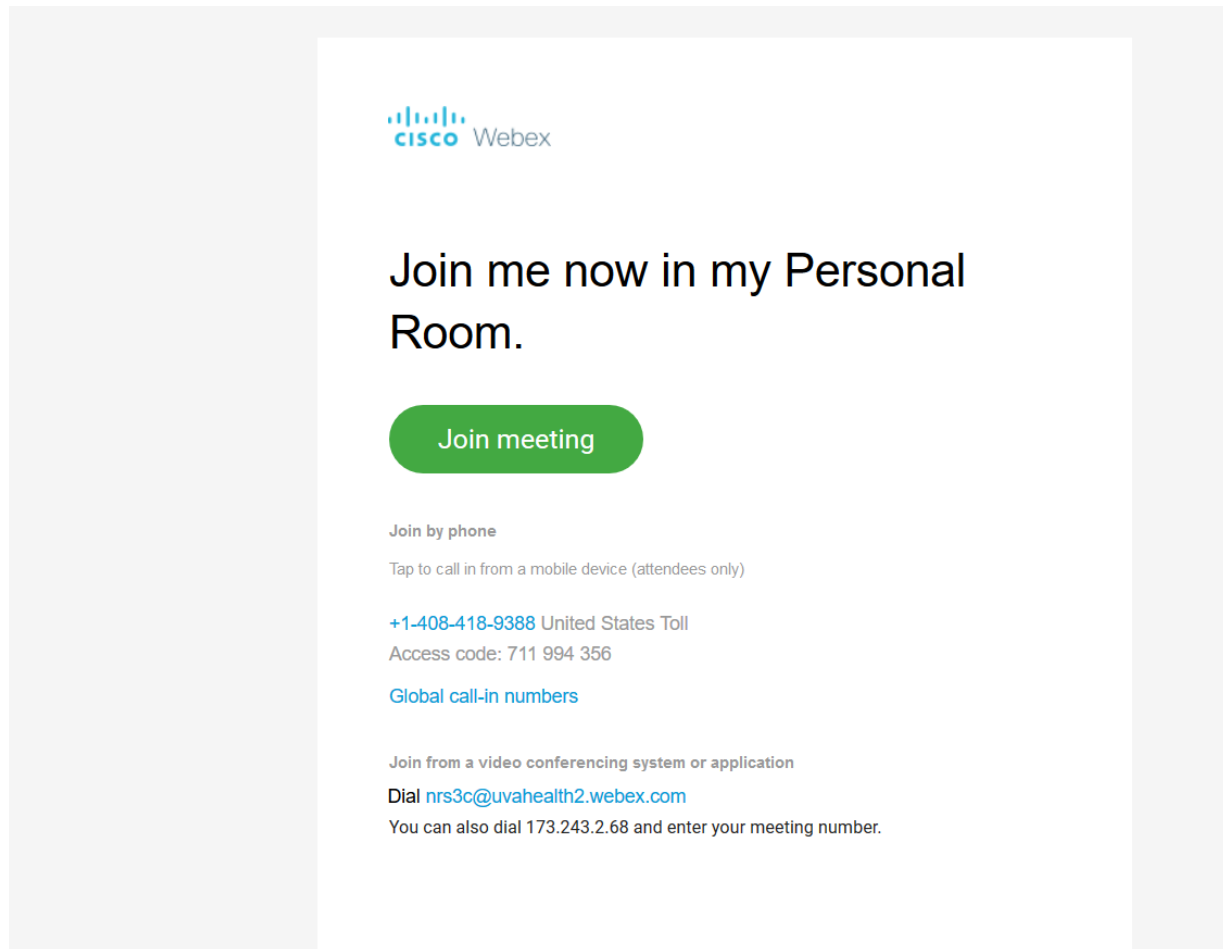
cisco Webex

Join me now in my Personal Room.

Join meeting

Join by phone

Tap to call in from a mobile device (attendees only)

+1-408-418-9388 United States Toll
Access code: 711 994 356

Global call-in numbers

Join from a video conferencing system or application

Dial nrs3c@uvahealth2.webex.com
You can also dial 173.243.2.68 and enter your meeting number.